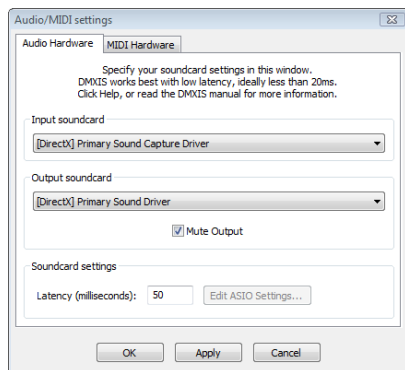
Audio/MIDI settings

Audio Hardware | MIDI Hardware

Specify your soundcard settings in this window.
DMXIS works best with low latency, ideally less than 20ms.
Click Help, or read the DMXIS manual for more information.

Input soundcard

[DirectX] Primary Sound Capture Driver

Output soundcard

[DirectX] Primary Sound Driver

Mute Output

Soundcard settings

Latency (milliseconds): 50

Edit ASIO Settings...

OK

Apply

Cancel